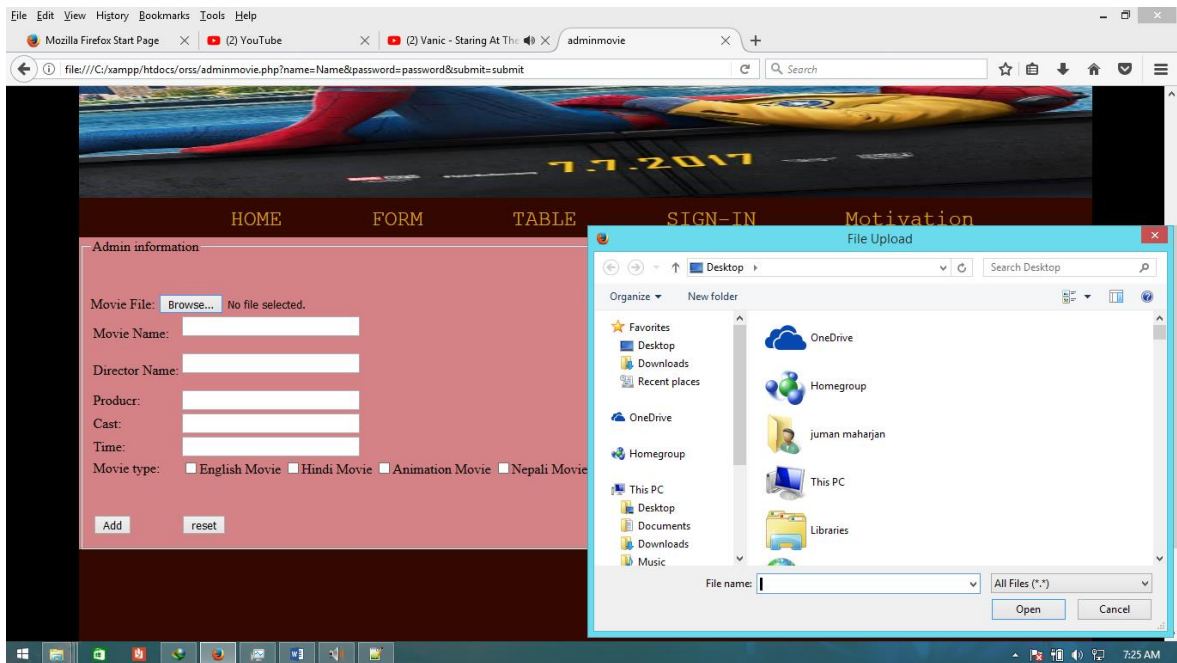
File Edit View History Bookmarks Tools Help

Mozilla Firefox Start Page
(2) YouTube
(2) Vanic - Staring At The
adminmovie

file:///C:/xampp/htdocs/orss/adminmovie.php?name=Name&password=password&submit=submit

Search

7.7.2017

HOME FORM TABLE SIGN-IN Motivation

Admin information

Movie File: Browse... No file selected.
Movie Name:
Director Name:
Producr:
Cast:
Time:
Movie type: English Movie Hindi Movie Animation Movie Nepali Movie

Add reset

File Upload

Desktop

Search Desktop

Organize New folder

Favorites
Desktop
Downloads
Recent places
OneDrive
Homegroup
This PC
Desktop
Documents
Downloads
Music

OneDrive
Homegroup
juman maharjan
This PC
Libraries

File name:
All Files (*.*)
Open Cancel

7:25 AM